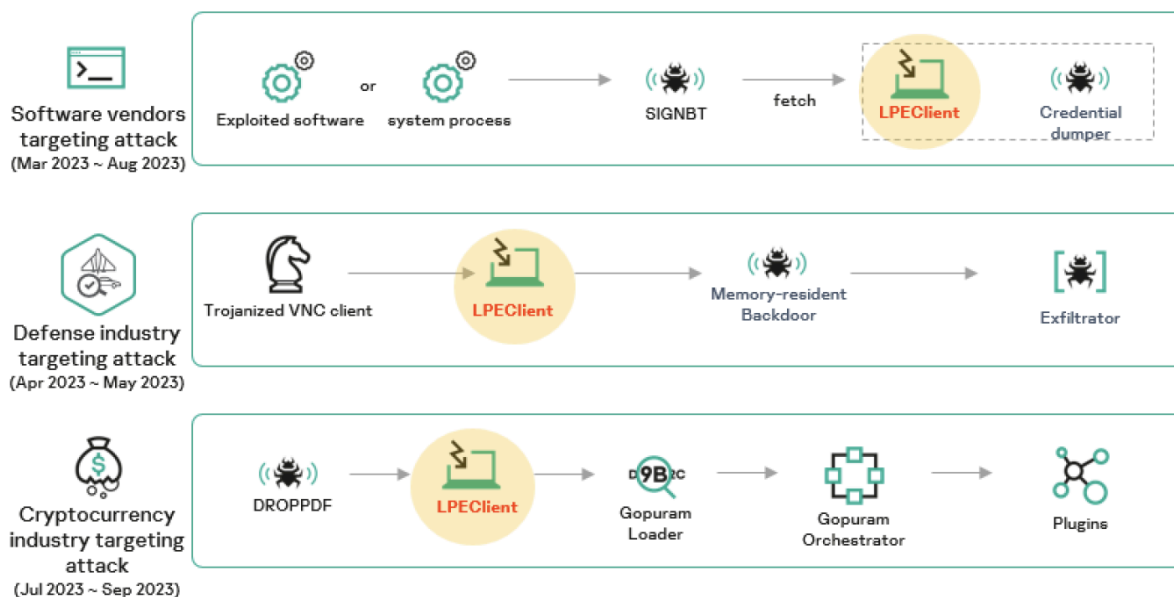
Software vendors targeting attack
(Mar 2023 ~ Aug 2023)

Exploited software
or
system process
SIGNBT
fetch
LPEClient
Credential dumper

Defense industry targeting attack
(Apr 2023 ~ May 2023)

Trojanized VNC client
LPEClient
Memory-resident Backdoor
Exfiltrator

Cryptocurrency industry targeting attack
(Jul 2023 ~ Sep 2023)

DROPPDF
LPEClient
D9B2C
Gopuram Loader
Gopuram Orchestrator
Plugins